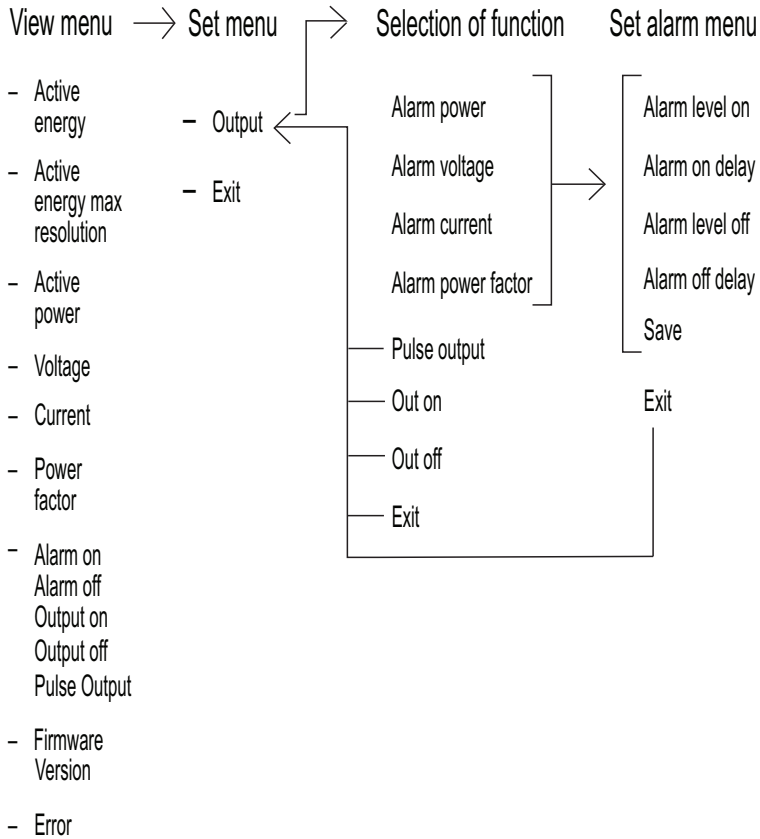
View menu → Set menu → Selection of function Set alarm menu

– Active energy

– Active energy max resolution

– Active power

– Voltage

– Current

– Power factor

– Alarm on
Alarm off
Output on
Output off
Pulse Output

– Firmware Version

– Error

– Output

– Exit

Alarm power

Alarm voltage

Alarm current

Alarm power factor

Pulse output

Out on

Out off

Exit

Alarm level on

Alarm on delay

Alarm level off

Alarm off delay

Save

Exit